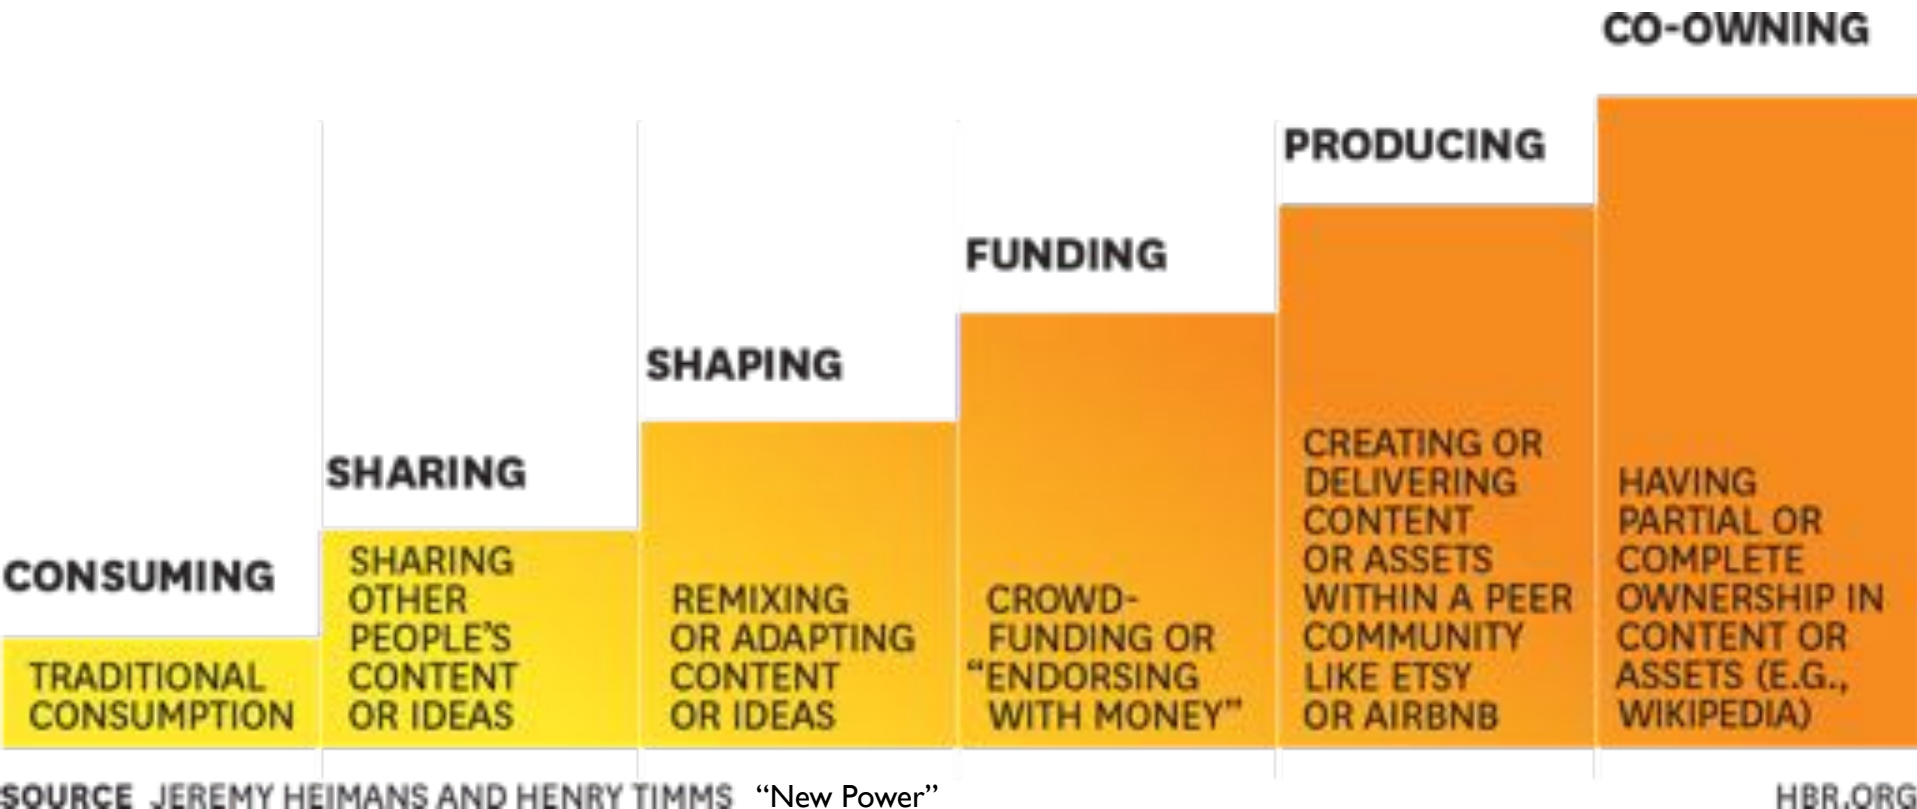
CONSUMING

TRADITIONAL CONSUMPTION

SHARING

SHARING OTHER PEOPLE'S CONTENT OR IDEAS

SHAPING

REMIXING OR ADAPTING CONTENT OR IDEAS

FUNDING

CROWDFUNDING OR "ENDORSING WITH MONEY"

PRODUCING

CREATING OR DELIVERING CONTENT OR ASSETS WITHIN A PEER COMMUNITY LIKE ETSY OR AIRBNB

CO-OWNING

HAVING PARTIAL OR COMPLETE OWNERSHIP IN CONTENT OR ASSETS (E.G., WIKIPEDIA)

SOURCE JEREMY HEIMANS AND HENRY TIMMS "New Power"

HBR.ORG